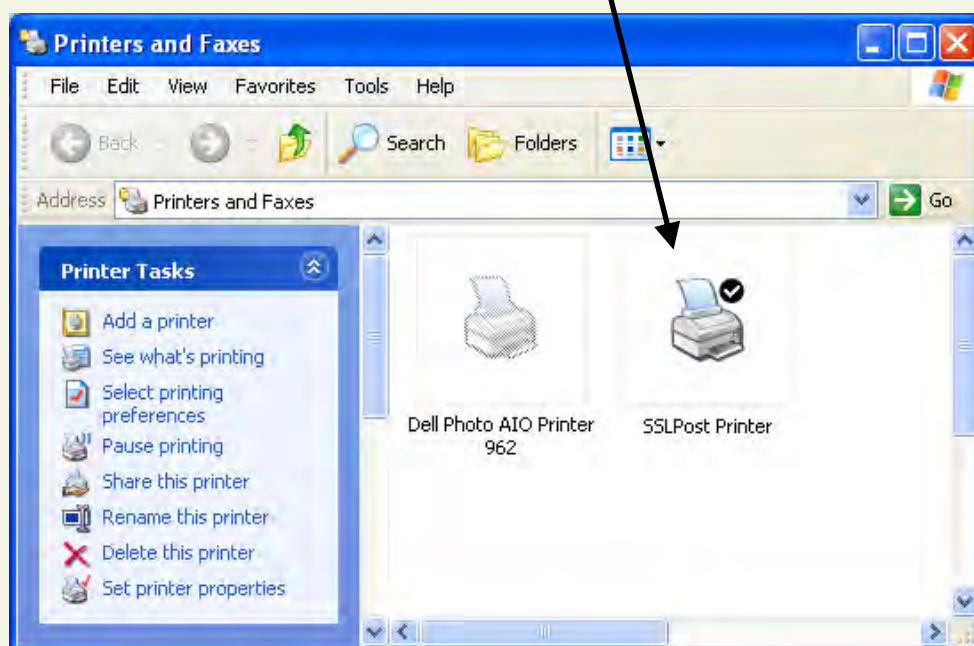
Printers and Faxes

File Edit View Favorites Tools Help

Back Search Folders

Address Printers and Faxes

Go

Printer Tasks

Add a printer
See what's printing
Select printing preferences
Pause printing
Share this printer
Rename this printer
Delete this printer
Set printer properties

Dell Photo AIO Printer 962

SSLPost Printer